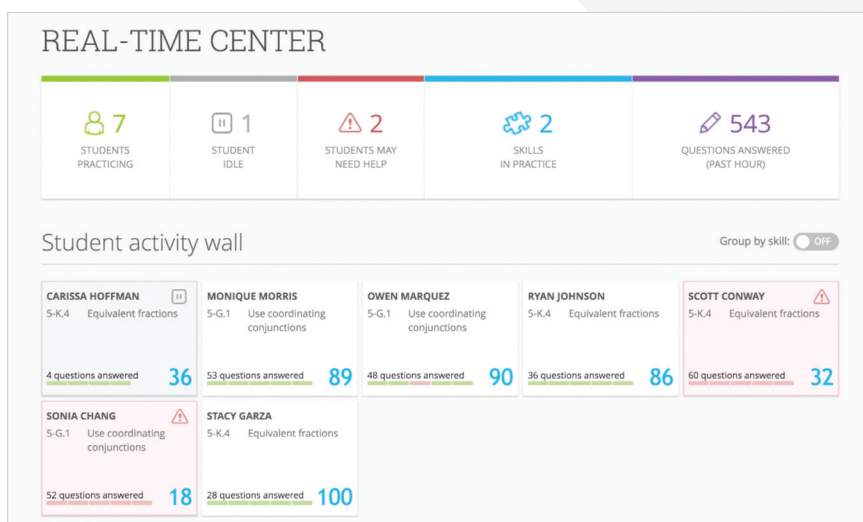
REAL-TIME CENTER

7
STUDENTS PRACTICING

1
STUDENT IDLE

2
STUDENTS MAY NEED HELP

2
SKILLS IN PRACTICE

543
QUESTIONS ANSWERED (PAST HOUR)

Student activity wall

Group by skill: OFF

CARISSA HOFFMAN
5-K.4 Equivalent fractions
4 questions answered 36

MONIQUE MORRIS
5-G.1 Use coordinating conjunctions
53 questions answered 89

OWEN MARQUEZ
5-G.1 Use coordinating conjunctions
48 questions answered 90

RYAN JOHNSON
5-K.4 Equivalent fractions
36 questions answered 86

SCOTT CONWAY
5-K.4 Equivalent fractions
60 questions answered 32

SONIA CHANG
5-G.1 Use coordinating conjunctions
52 questions answered 18

STACY GARZA
5-K.4 Equivalent fractions
28 questions answered 100